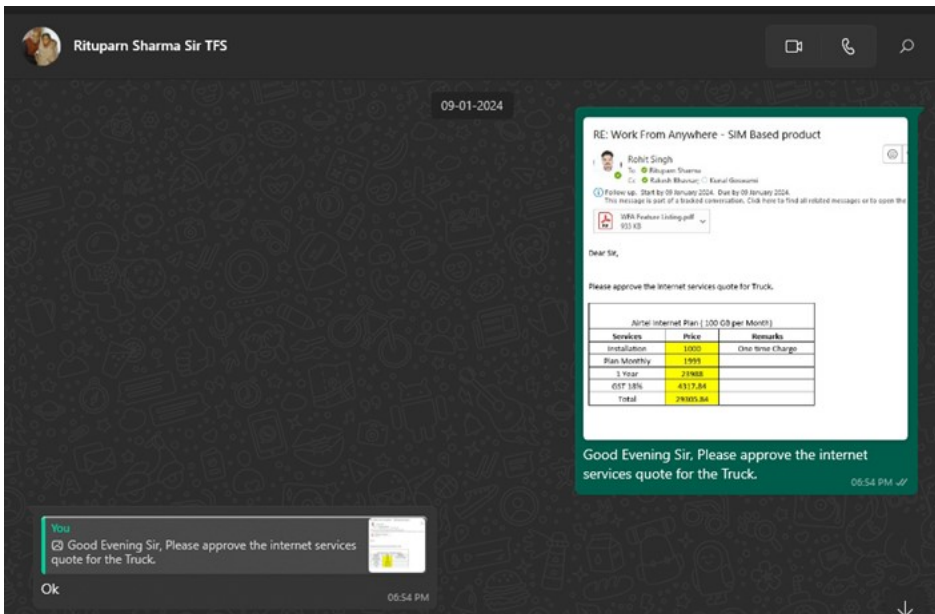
Rituparn Sharma Sir TFS

09-01-2024

RE: Work From Anywhere - SIM Based product

Rohit Singh
To: Rituparn Sharma
Cc: Rakesh Bhansur; Kunal Goswami

Follow up. Start by 09 January 2024. Due by 09 January 2024.
This message is part of a tracked conversation. Click here to find all related messages or to open the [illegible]

WFA Feature Listing.pdf
933 KB

Dear Sir,

Please approve the internet services quote for Truck.

| Airtel Internet Plan ( 100 GB per Month) | | |
|---|---|---|
| Services | Price | Remarks |
| Installation | 1000 | One time Charge |
| Plan Monthly | 1999 | |
| 1 Year | 23988 | |
| GST 18% | 4317.84 | |
| Total | 29305.84 | |

Good Evening Sir, Please approve the internet services quote for the Truck.
06:54 PM

You
Good Evening Sir, Please approve the internet services quote for the Truck.
Ok
06:54 PM